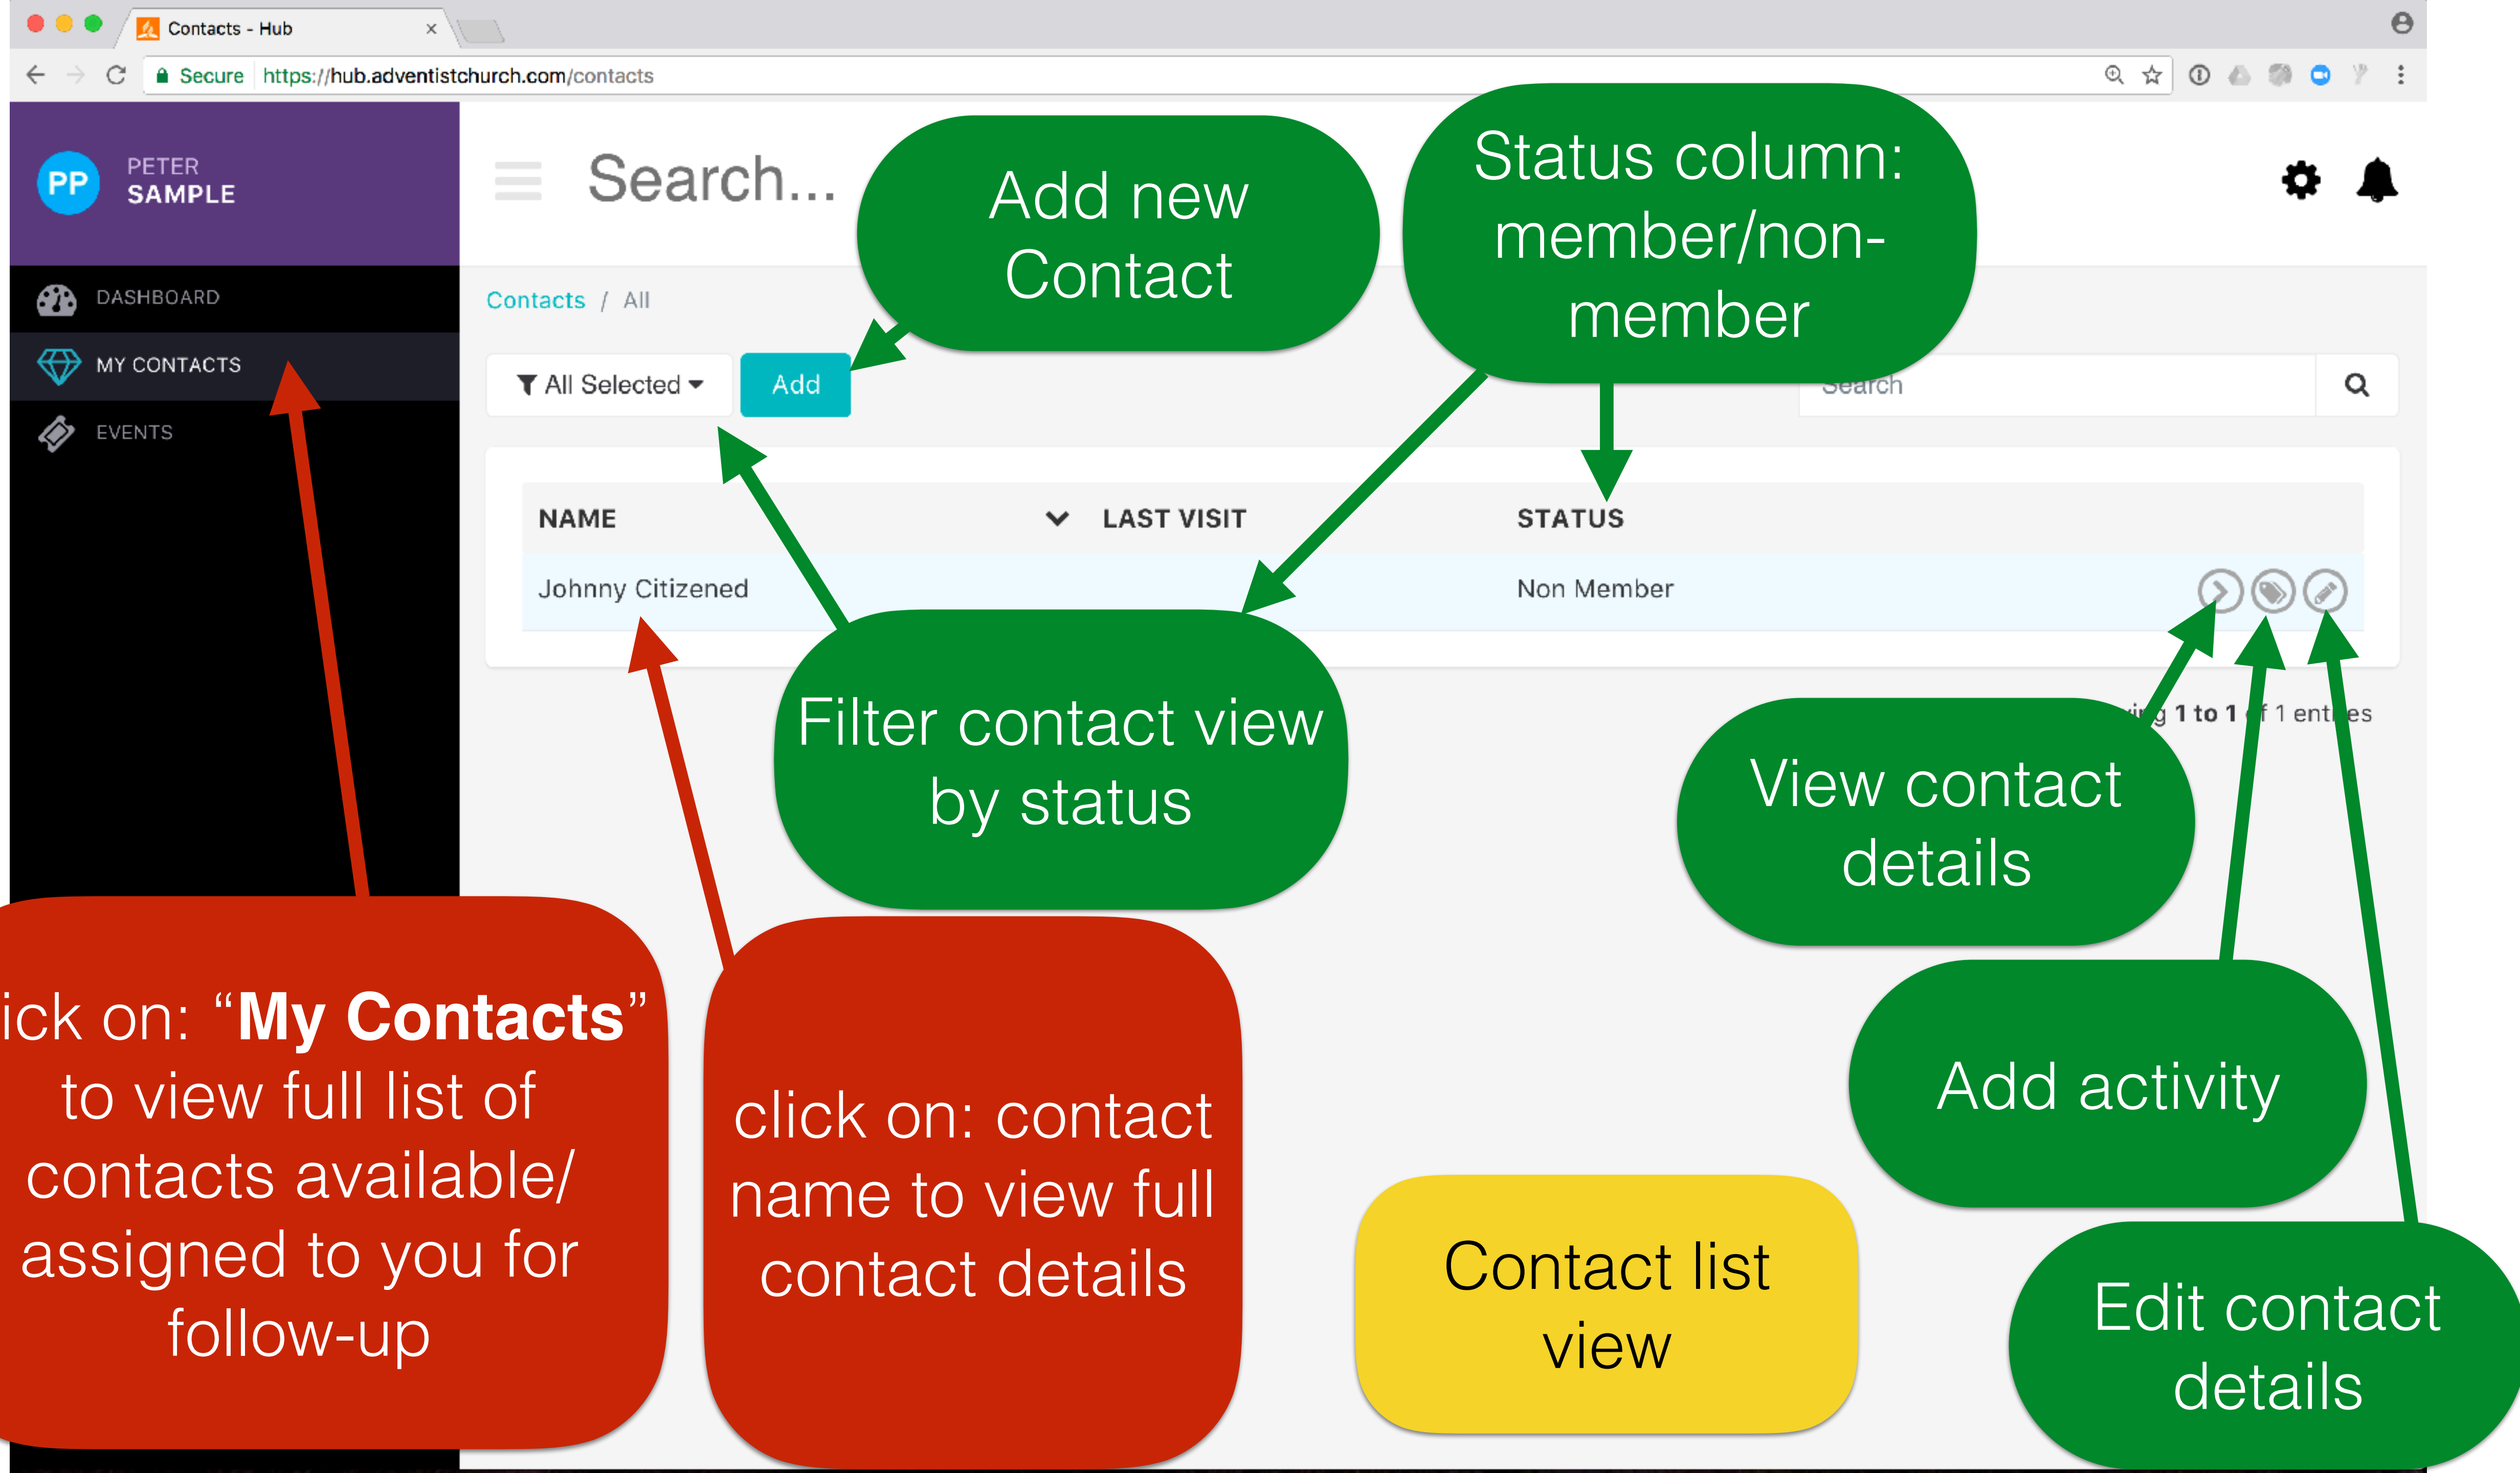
Contacts - Hub ×

Secure https://hub.adventistchurch.com/contacts

PP PETER SAMPLE

DASHBOARD

MY CONTACTS

EVENTS

Search...

Add new Contact

Status column: member/non-member

Contacts / All

All Selected

Add

Search

| NAME | LAST VISIT | STATUS |
|---|---|---|
| Johnny Citizened | | Non Member |

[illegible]g 1 to 1 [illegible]f 1 ent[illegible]es

Filter contact view by status

View contact details

Add activity

ick on: "**My Contacts**" to view full list of contacts available/ assigned to you for follow-up

click on: contact name to view full contact details

Contact list view

Edit contact details